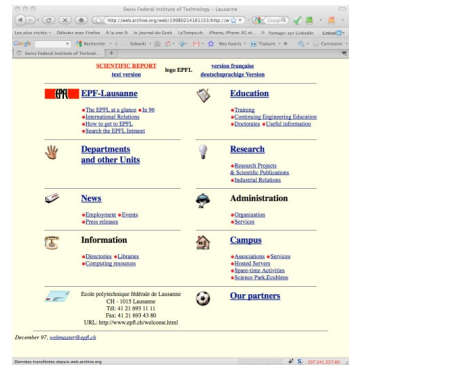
Swiss Federal Institute of Technology - Lausanne

http://web.archive.org/web/19980214181153/http://w

Les plus visités • Débuter avec Firefox À la une Journal du Geek LeTemps.ch iPhone, iPhone 3G et... Partager sur LinkedIn LinkedIn

Google Rechercher Sidewiki Mes favoris Traduire Connexion

Swiss Federal Institute of Technol...

SCIENTIFIC REPORT
text version

logo EPFL

version française
deutschsprachige Version

EPFL

EPF-Lausanne

•The EPFL at a glance •In 96
•International Relations
•How to get to EPFL
•Search the EPFL Intranet

Education

•Training
•Continuing Engineering Education
•Doctorates •Useful information

Departments and other Units

Research

•Research Projects & Scientific Publications
•Industrial Relations

News

•Employment •Events
•Press releases

Administration

•Organization
•Services

Information

•Directories •Libraries
•Computing resources

Campus

•Associations •Services
•Hosted Servers
•Spare-time Activities
•Science Park Ecublens

Ecole polytechnique fédérale de Lausanne
CH - 1015 Lausanne
Tél: 41 21 693 11 11
Fax: 41 21 693 43 80
URL: http://www.epfl.ch/welcome.html

Our partners

December 97, webmaster@epfl.ch

Données transférées depuis web.archive.org

207.241.227.80